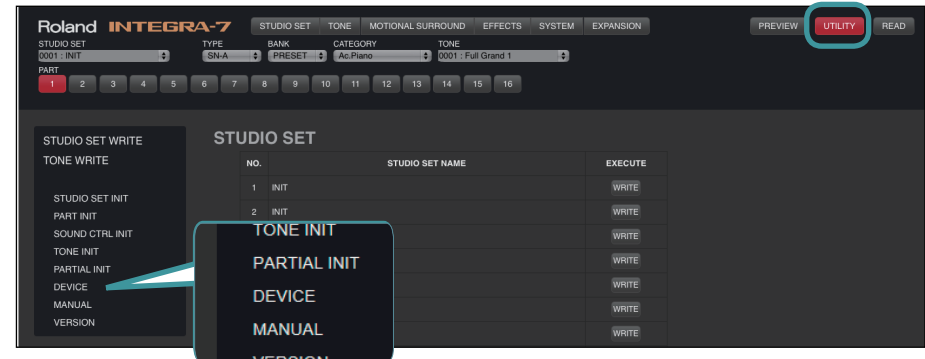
Roland INTEGRA-7 STUDIO SET TONE MOTIONAL SURROUND EFFECTS SYSTEM EXPANSION PREVIEW UTILITY READ

STUDIO SET
0001 : INIT

TYPE
SN-A

BANK
PRESET

CATEGORY
Ac.Piano

TONE
0001 : Full Grand 1

PART
1 2 3 4 5 6 7 8 9 10 11 12 13 14 15 16

STUDIO SET WRITE
TONE WRITE

STUDIO SET INIT
PART INIT
SOUND CTRL INIT
TONE INIT
PARTIAL INIT
DEVICE
MANUAL
VERSION

STUDIO SET

| NO. | STUDIO SET NAME | EXECUTE |
|---|---|---|
| 1 | INIT | WRITE |
| 2 | INIT | WRITE |
| | | WRITE |
| | | WRITE |
| | | WRITE |
| | | WRITE |
| | | WRITE |

TONE INIT
PARTIAL INIT
DEVICE
MANUAL
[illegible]